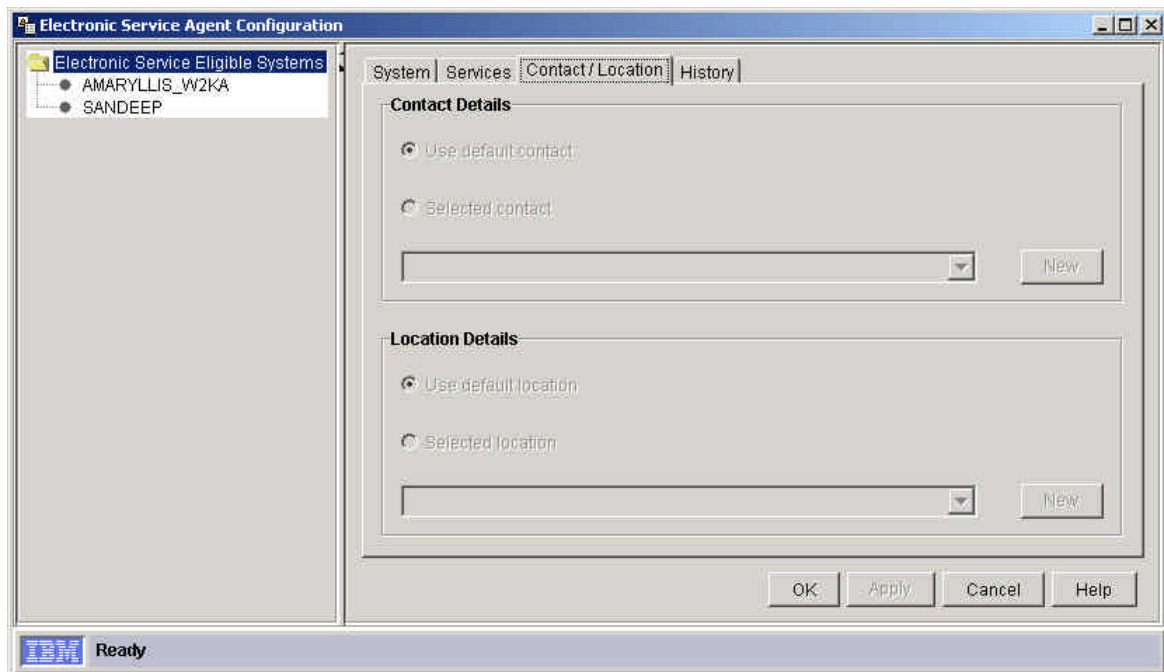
Electronic Service Agent Configuration

Electronic Service Eligible Systems
AMARYLLIS_W2KA
SANDEEP

System | Services | Contact / Location | History

Contact Details

Use default contact

Selected contact

New

Location Details

Use default location

Selected location

New

OK Apply Cancel Help

IBM Ready